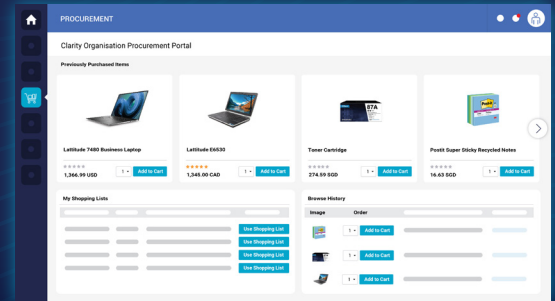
PROCUREMENT

Clarity Organisation Procurement Portal

Previously Purchased Items

Latitude 7480 Business Laptop
1,366.99 USD
1
Add to Cart

Latitude E6530
1,345.00 CAD
1
Add to Cart

87A

Toner Cartridge
274.59 SGD
1
Add to Cart

Post-it

Postit Super Sticky Recycled Notes
16.63 SGD
1
Add to Cart

My Shopping Lists

Use Shopping List
Use Shopping List
Use Shopping List
Use Shopping List

Browse History

| Image | Order |
|---|---|
| | 1 Add to Cart |
| | 1 Add to Cart |
| | 1 Add to Cart |